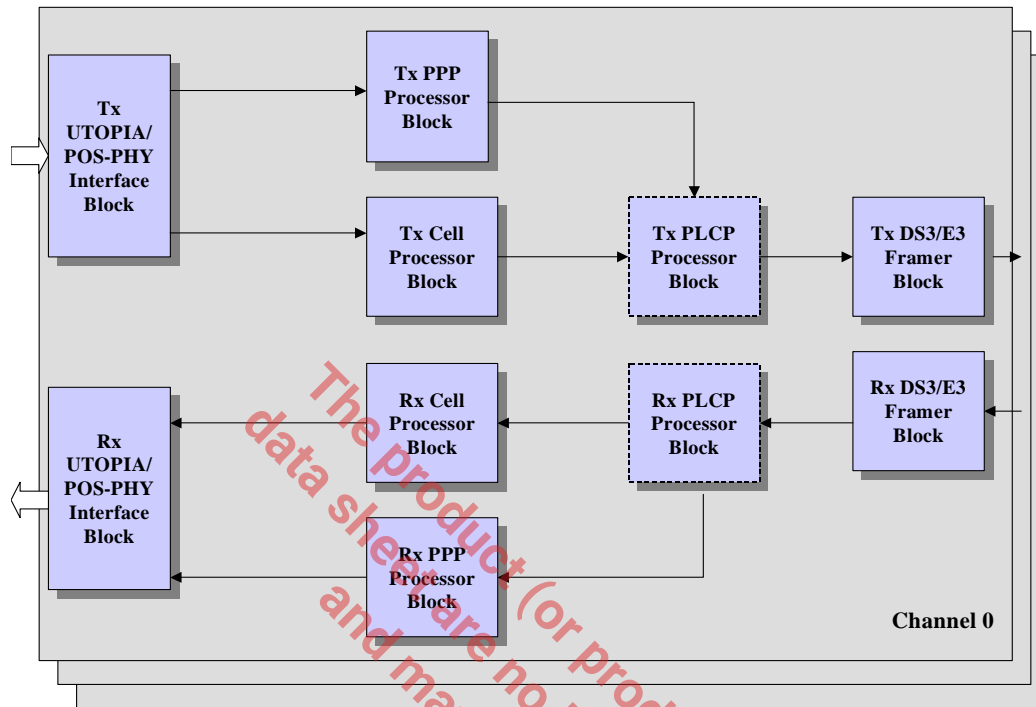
Tx UTOPIA/ POS-PHY Interface Block

Tx PPP Processor Block

Tx Cell Processor Block

Tx PLCP Processor Block

Tx DS3/E3 Framer Block

Rx UTOPIA/ POS-PHY Interface Block

Rx Cell Processor Block

Rx PLCP Processor Block

Rx DS3/E3 Framer Block

Rx PPP Processor Block

Channel 0

The product (or prod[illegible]
data sheet are no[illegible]
and ma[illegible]